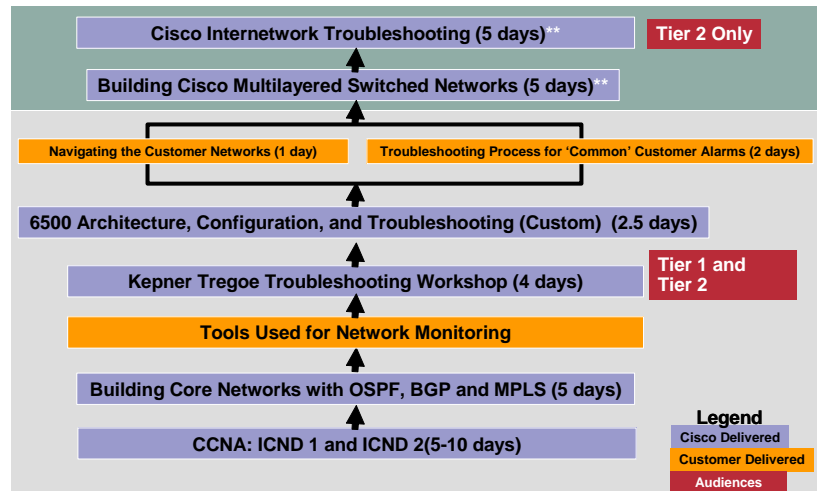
Cisco Internetwork Troubleshooting (5 days)**

Tier 2 Only

Building Cisco Multilayered Switched Networks (5 days)**

Navigating the Customer Networks (1 day)

Troubleshooting Process for 'Common' Customer Alarms (2 days)

6500 Architecture, Configuration, and Troubleshooting (Custom) (2.5 days)

Kepner Tregoe Troubleshooting Workshop (4 days)

Tier 1 and Tier 2

Tools Used for Network Monitoring

Building Core Networks with OSPF, BGP and MPLS (5 days)

CCNA: ICND 1 and ICND 2(5-10 days)

Legend

Cisco Delivered

Customer Delivered

Audiences